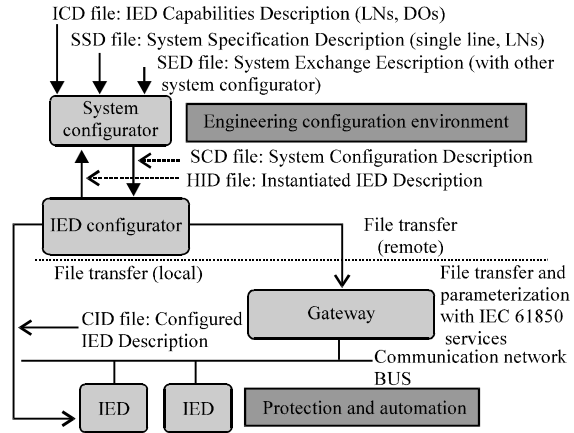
ICD file: IED Capabilities Description (LNs, DOs)

SSD file: System Specification Description (single line, LNs)

SED file: System Exchange Eescription (with other system configurator)

System configurator

Engineering configuration environment

SCD file: System Configuration Description

HID file: Instantiated IED Description

IED configurator

File transfer (remote)

File transfer (local)

Gateway

File transfer and parameterization with IEC 61850 services

CID file: Configured IED Description

Communication network BUS

IED

IED

Protection and automation